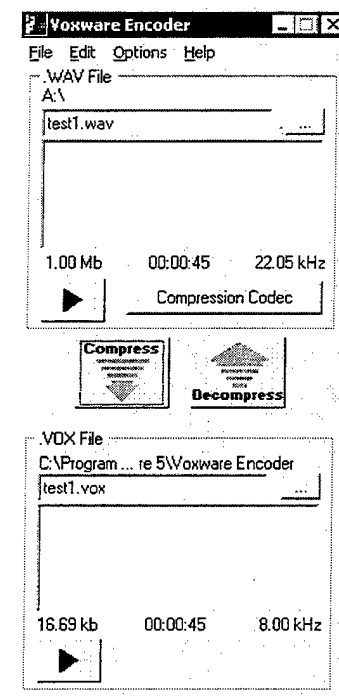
Voxware Encoder

File Edit Options Help

.WAV File
A:\
test1.wav ...

1.00 Mb 00:00:45 22.05 kHz

Compression Codec

Compress

Decompress

.VOX File
C:\Program ... re 5\Voxware Encoder
test1.vox ...

16.69 kb 00:00:45 8.00 kHz